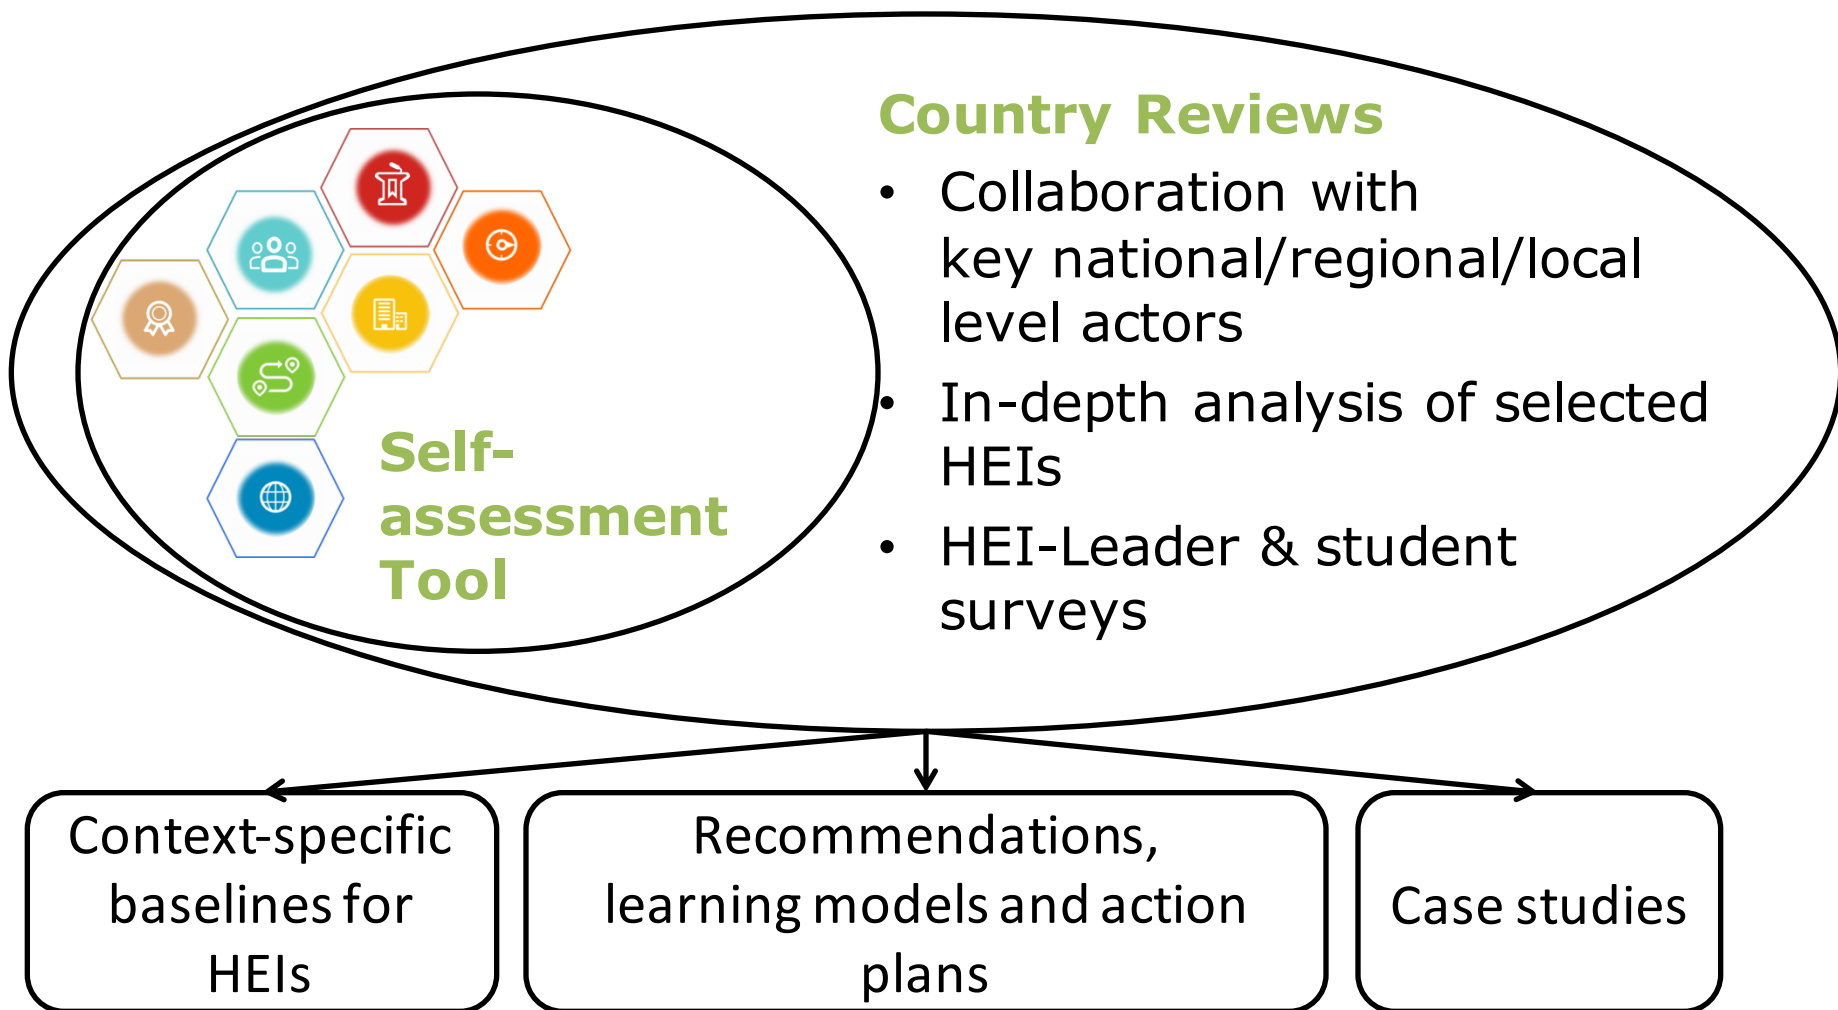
Country Reviews

- Collaboration with key national/regional/local level actors
- In-depth analysis of selected HEIs
- HEI-Leader & student surveys

Self-assessment Tool

Context-specific baselines for HEIs

Recommendations, learning models and action plans

Case studies